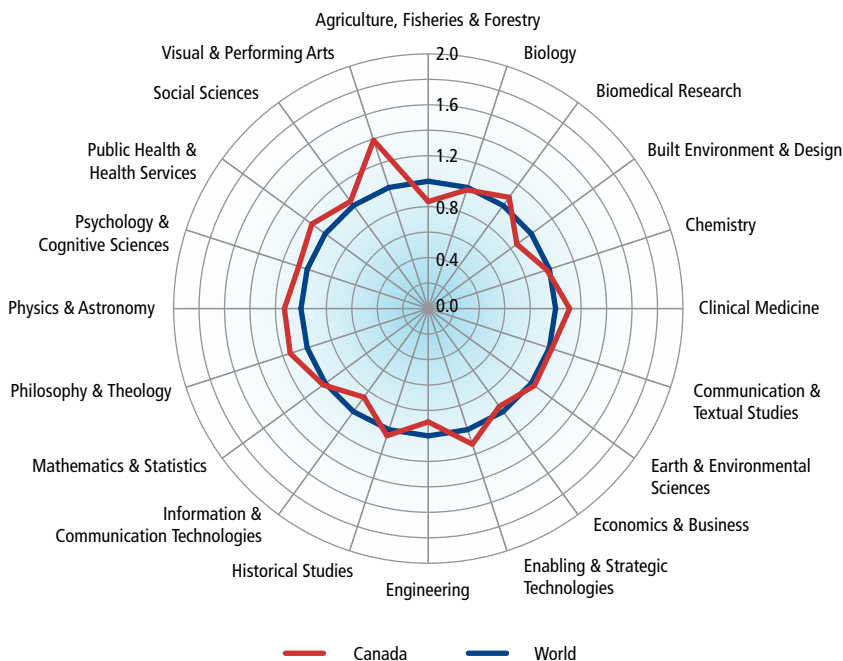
Agriculture, Fisheries & Forestry
Biology
Biomedical Research
Built Environment & Design
Chemistry
Clinical Medicine
Communication & Textual Studies
Earth & Environmental Sciences
Economics & Business
Enabling & Strategic Technologies
Engineering
Historical Studies
Information & Communication Technologies
Mathematics & Statistics
Philosophy & Theology
Physics & Astronomy
Psychology & Cognitive Sciences
Public Health & Health Services
Social Sciences
Visual & Performing Arts

2.0
1.6
1.2
0.8
0.4
0.0

Canada
World